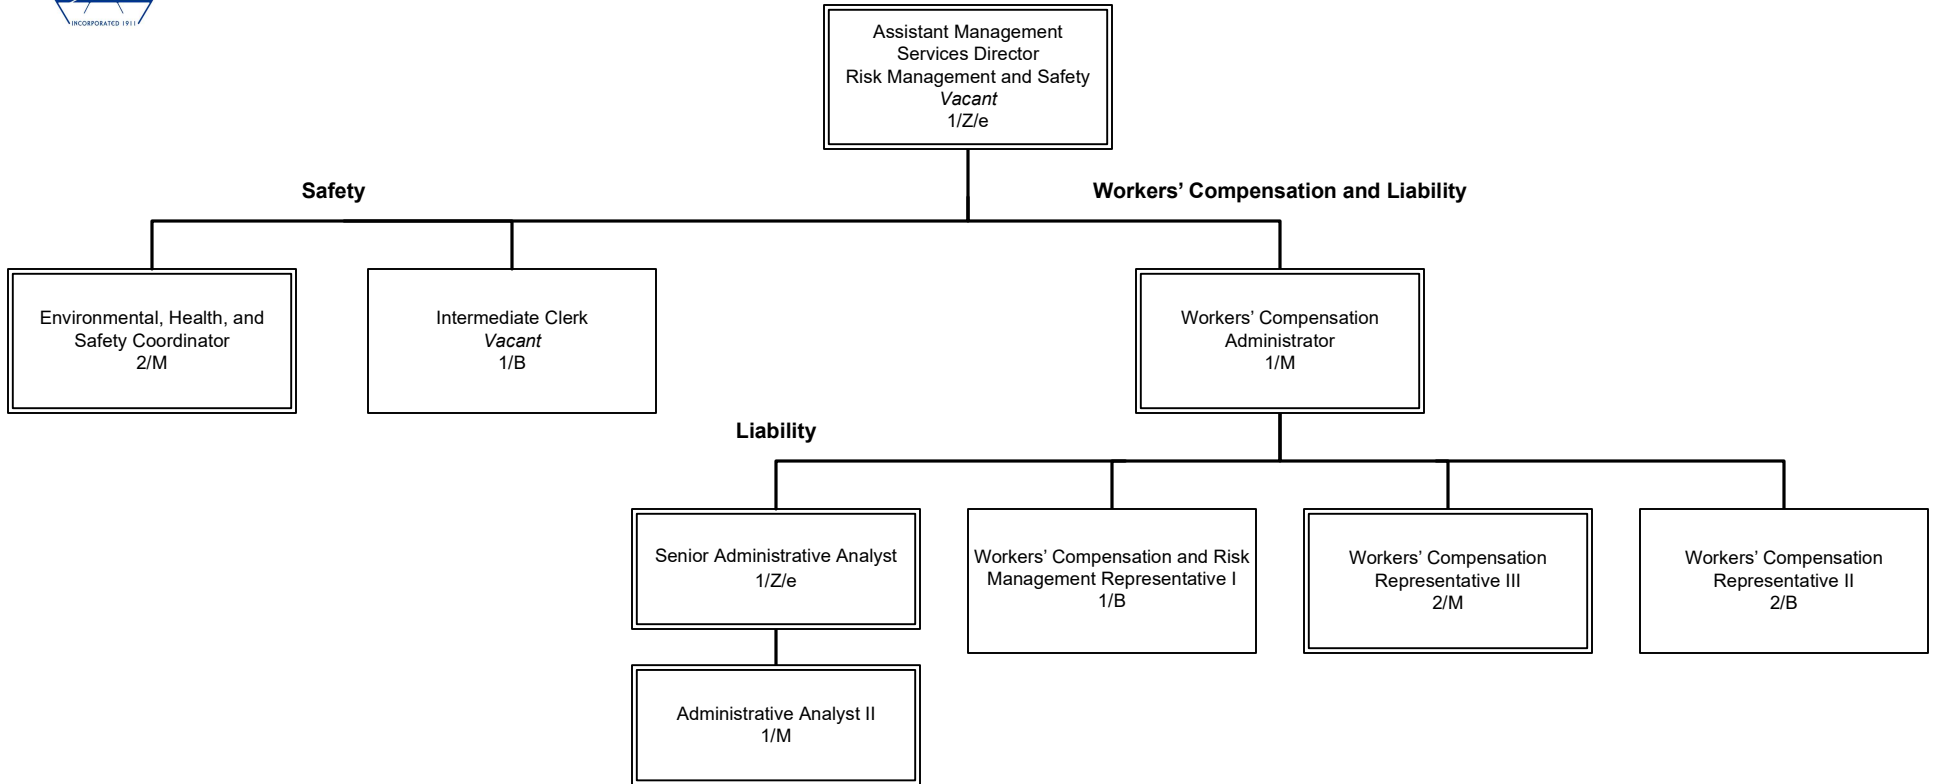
INCORPORATED 1911

Assistant Management Services Director Risk Management and Safety
*Vacant*
1/Z/e

Safety

Workers' Compensation and Liability

Environmental, Health, and Safety Coordinator
2/M

Intermediate Clerk
*Vacant*
1/B

Workers' Compensation Administrator
1/M

Liability

Senior Administrative Analyst
1/Z/e

Administrative Analyst II
1/M

Workers' Compensation and Risk Management Representative I
1/B

Workers' Compensation Representative III
2/M

Workers' Compensation Representative II
2/B